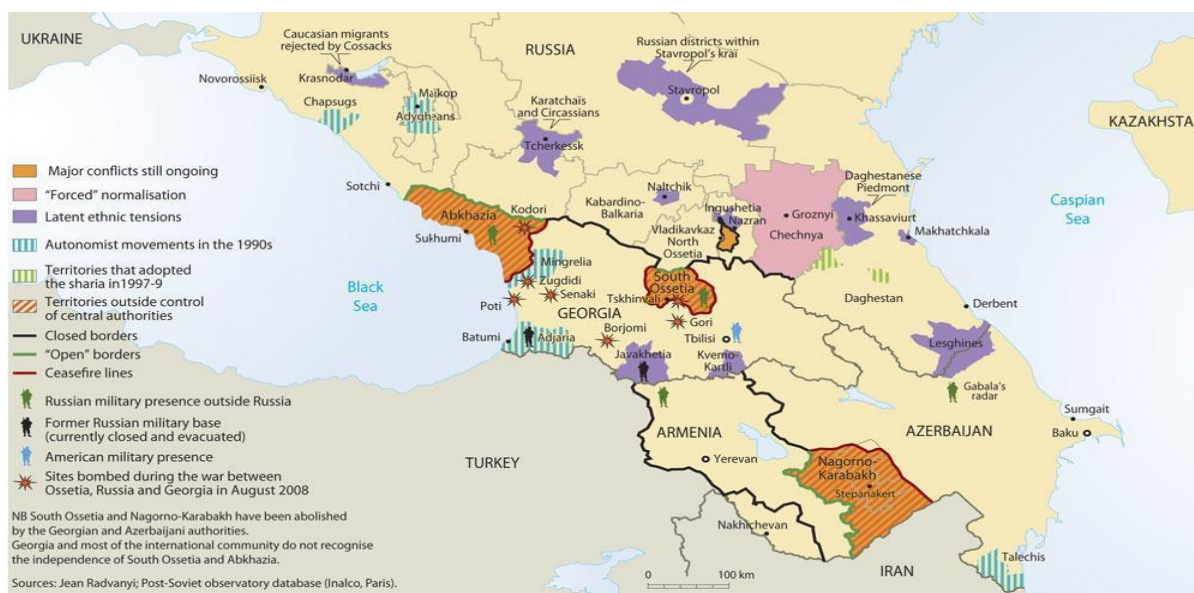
UKRAINE

RUSSIA

KAZAKHSTA

Caucasian migrants rejected by Cossacks

Russian districts within Stavropol's kraï

Novorossiisk

Krasnodar

Maikop

Adyghéans

Chapsugs

Stavropol

Karatchaïs and Circassians

Tcherkessk

Major conflicts still ongoing

"Forced" normalisation

Latent ethnic tensions

Autonomist movements in the 1990s

Territories that adopted the sharia in1997-9

Territories outside control of central authorities

Closed borders

"Open" borders

Ceasefire lines

Russian military presence outside Russia

Former Russian military base (currently closed and evacuated)

American military presence

Sites bombed during the war between Ossetia, Russia and Georgia in August 2008

NB South Ossetia and Nagorno-Karabakh have been abolished by the Georgian and Azerbaijani authorities.
Georgia and most of the international community do not recognise the independence of South Ossetia and Abkhazia.

Sources: Jean Radvanyi; Post-Soviet observatory database (Inalco, Paris).

Sotchi

Abkhazia

Kodori

Sukhumi

Black Sea

Mingrelia

Zugdidi

Poti

Senaki

GEORGIA

Batumi

Adjaria

Borjomi

Kabardino-Balkaria

Naltchik

Ingushetia

Nazran

Vladikavkaz

North Ossetia

South Ossetia

Tskhinvali

Gori

Tbilisi

Javakhetia

Kvemo-Kartli

Grozny

Chechnya

Daghestanese Piedmont

Khassaviurt

Makhatchkala

Caspian Sea

Daghestan

Derbent

Lesghines

Gabala's radar

Sumgait

Baku

AZERBAIJAN

ARMENIA

Yerevan

TURKEY

Nagorno-Karabakh

Stepanakert

Nakhichevan

IRAN

Talechis

0

100 km